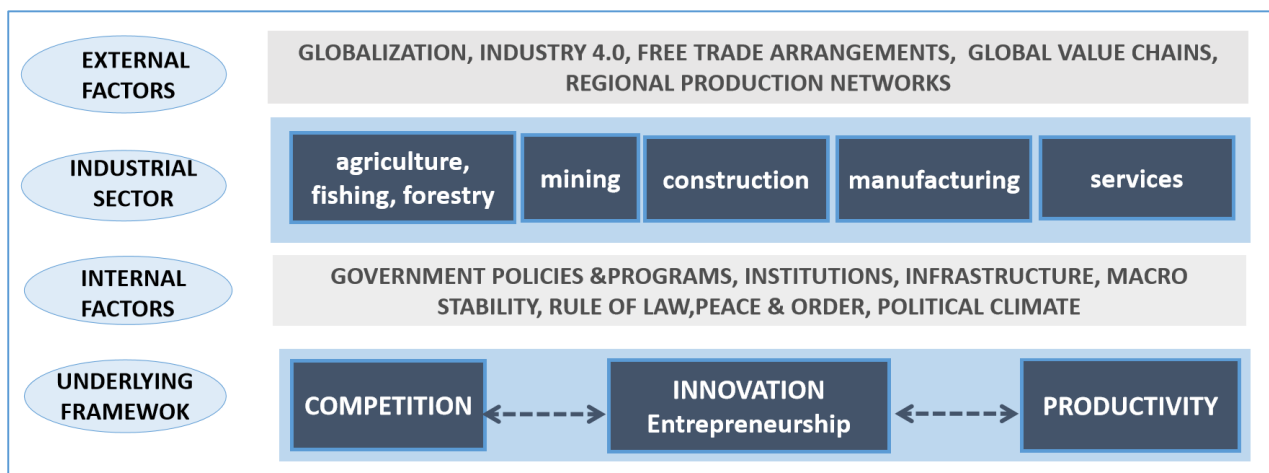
EXTERNAL FACTORS

GLOBALIZATION, INDUSTRY 4.0, FREE TRADE ARRANGEMENTS, GLOBAL VALUE CHAINS, REGIONAL PRODUCTION NETWORKS

INDUSTRIAL SECTOR

agriculture, fishing, forestry

mining

construction

manufacturing

services

INTERNAL FACTORS

GOVERNMENT POLICIES &PROGRAMS, INSTITUTIONS, INFRASTRUCTURE, MACRO STABILITY, RULE OF LAW,PEACE & ORDER, POLITICAL CLIMATE

UNDERLYING FRAMEWOK

COMPETITION

INNOVATION Entrepreneurship

PRODUCTIVITY